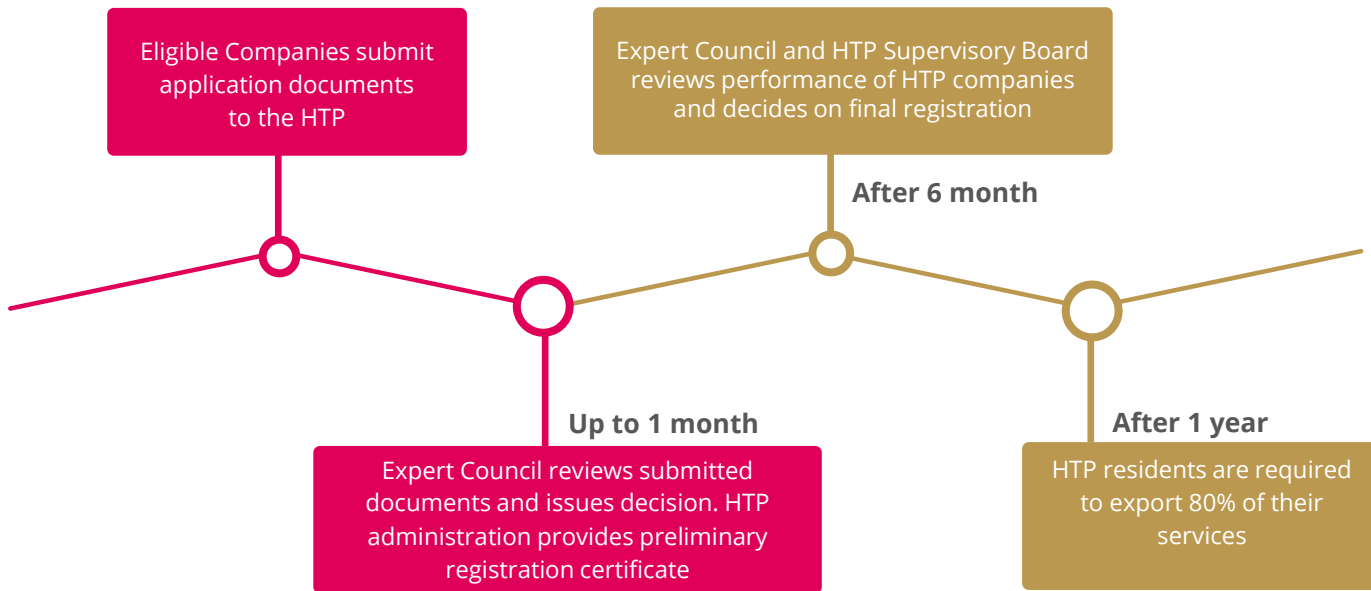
Eligible Companies submit application documents to the HTP

Expert Council and HTP Supervisory Board reviews performance of HTP companies and decides on final registration

After 6 month

Up to 1 month

Expert Council reviews submitted documents and issues decision. HTP administration provides preliminary registration certificate

After 1 year

HTP residents are required to export 80% of their services